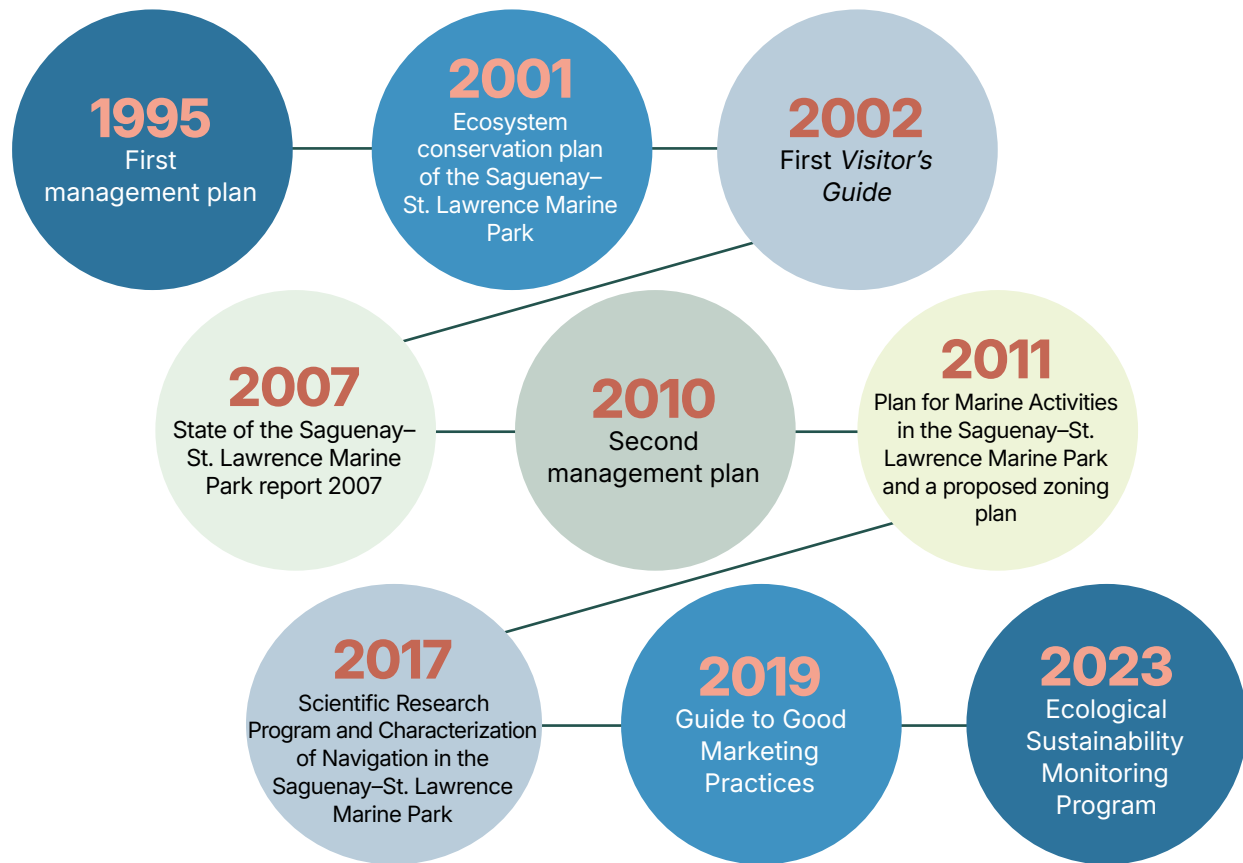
1995
First management plan

2001
Ecosystem conservation plan of the Saguenay–St. Lawrence Marine Park

2002
First *Visitor's Guide*

2007
State of the Saguenay–St. Lawrence Marine Park report 2007

2010
Second management plan

2011
Plan for Marine Activities in the Saguenay–St. Lawrence Marine Park and a proposed zoning plan

2017
Scientific Research Program and Characterization of Navigation in the Saguenay–St. Lawrence Marine Park

2019
Guide to Good Marketing Practices

2023
Ecological Sustainability Monitoring Program